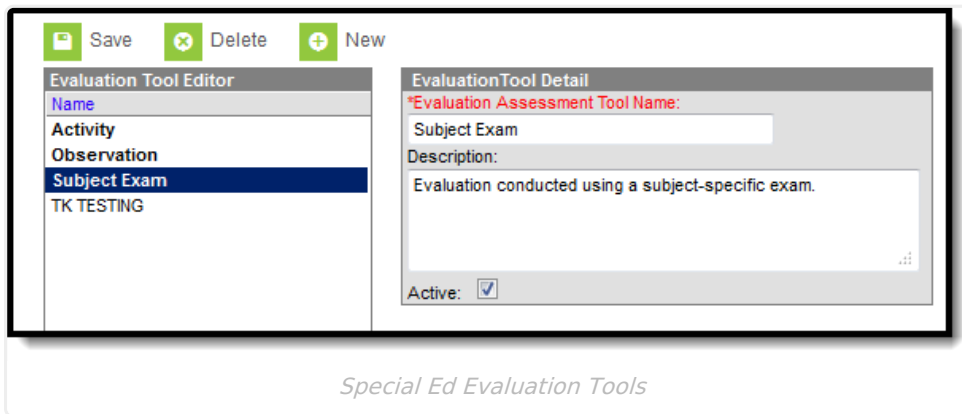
Save Delete New

Evaluation Tool Editor

Name

Activity

Observation

Subject Exam

TK TESTING

EvaluationTool Detail

*Evaluation Assessment Tool Name:

Subject Exam

Description:

Evaluation conducted using a subject-specific exam.

Active:

Special Ed Evaluation Tools